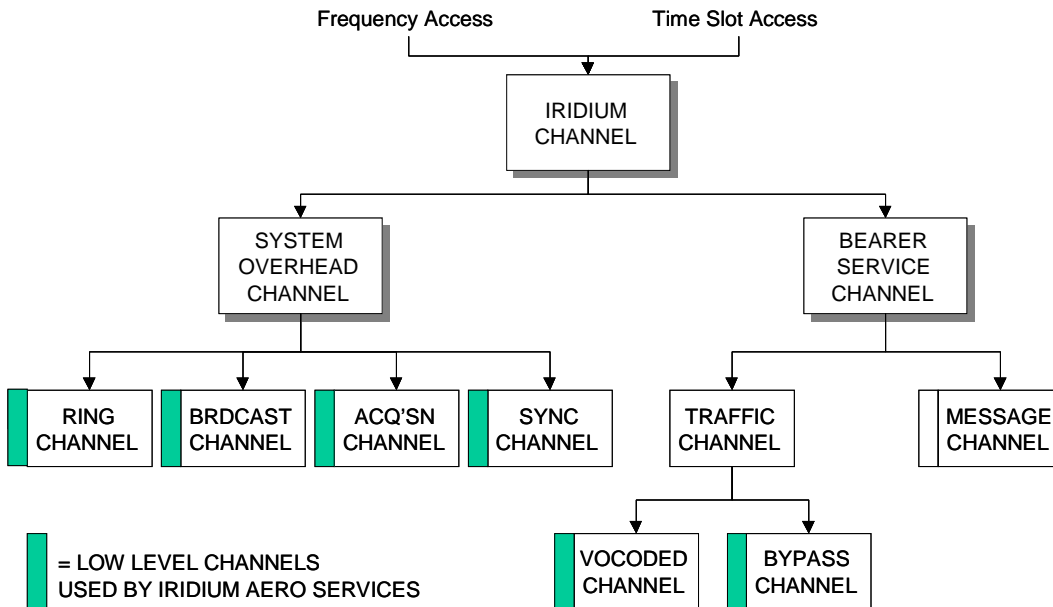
Frequency Access

Time Slot Access

IRIDIUM CHANNEL

SYSTEM OVERHEAD CHANNEL

BEARER SERVICE CHANNEL

RING CHANNEL

BRDCAST CHANNEL

ACQ'SN CHANNEL

SYNC CHANNEL

TRAFFIC CHANNEL

MESSAGE CHANNEL

VOCODED CHANNEL

BYPASS CHANNEL

= LOW LEVEL CHANNELS USED BY IRIDIUM AERO SERVICES